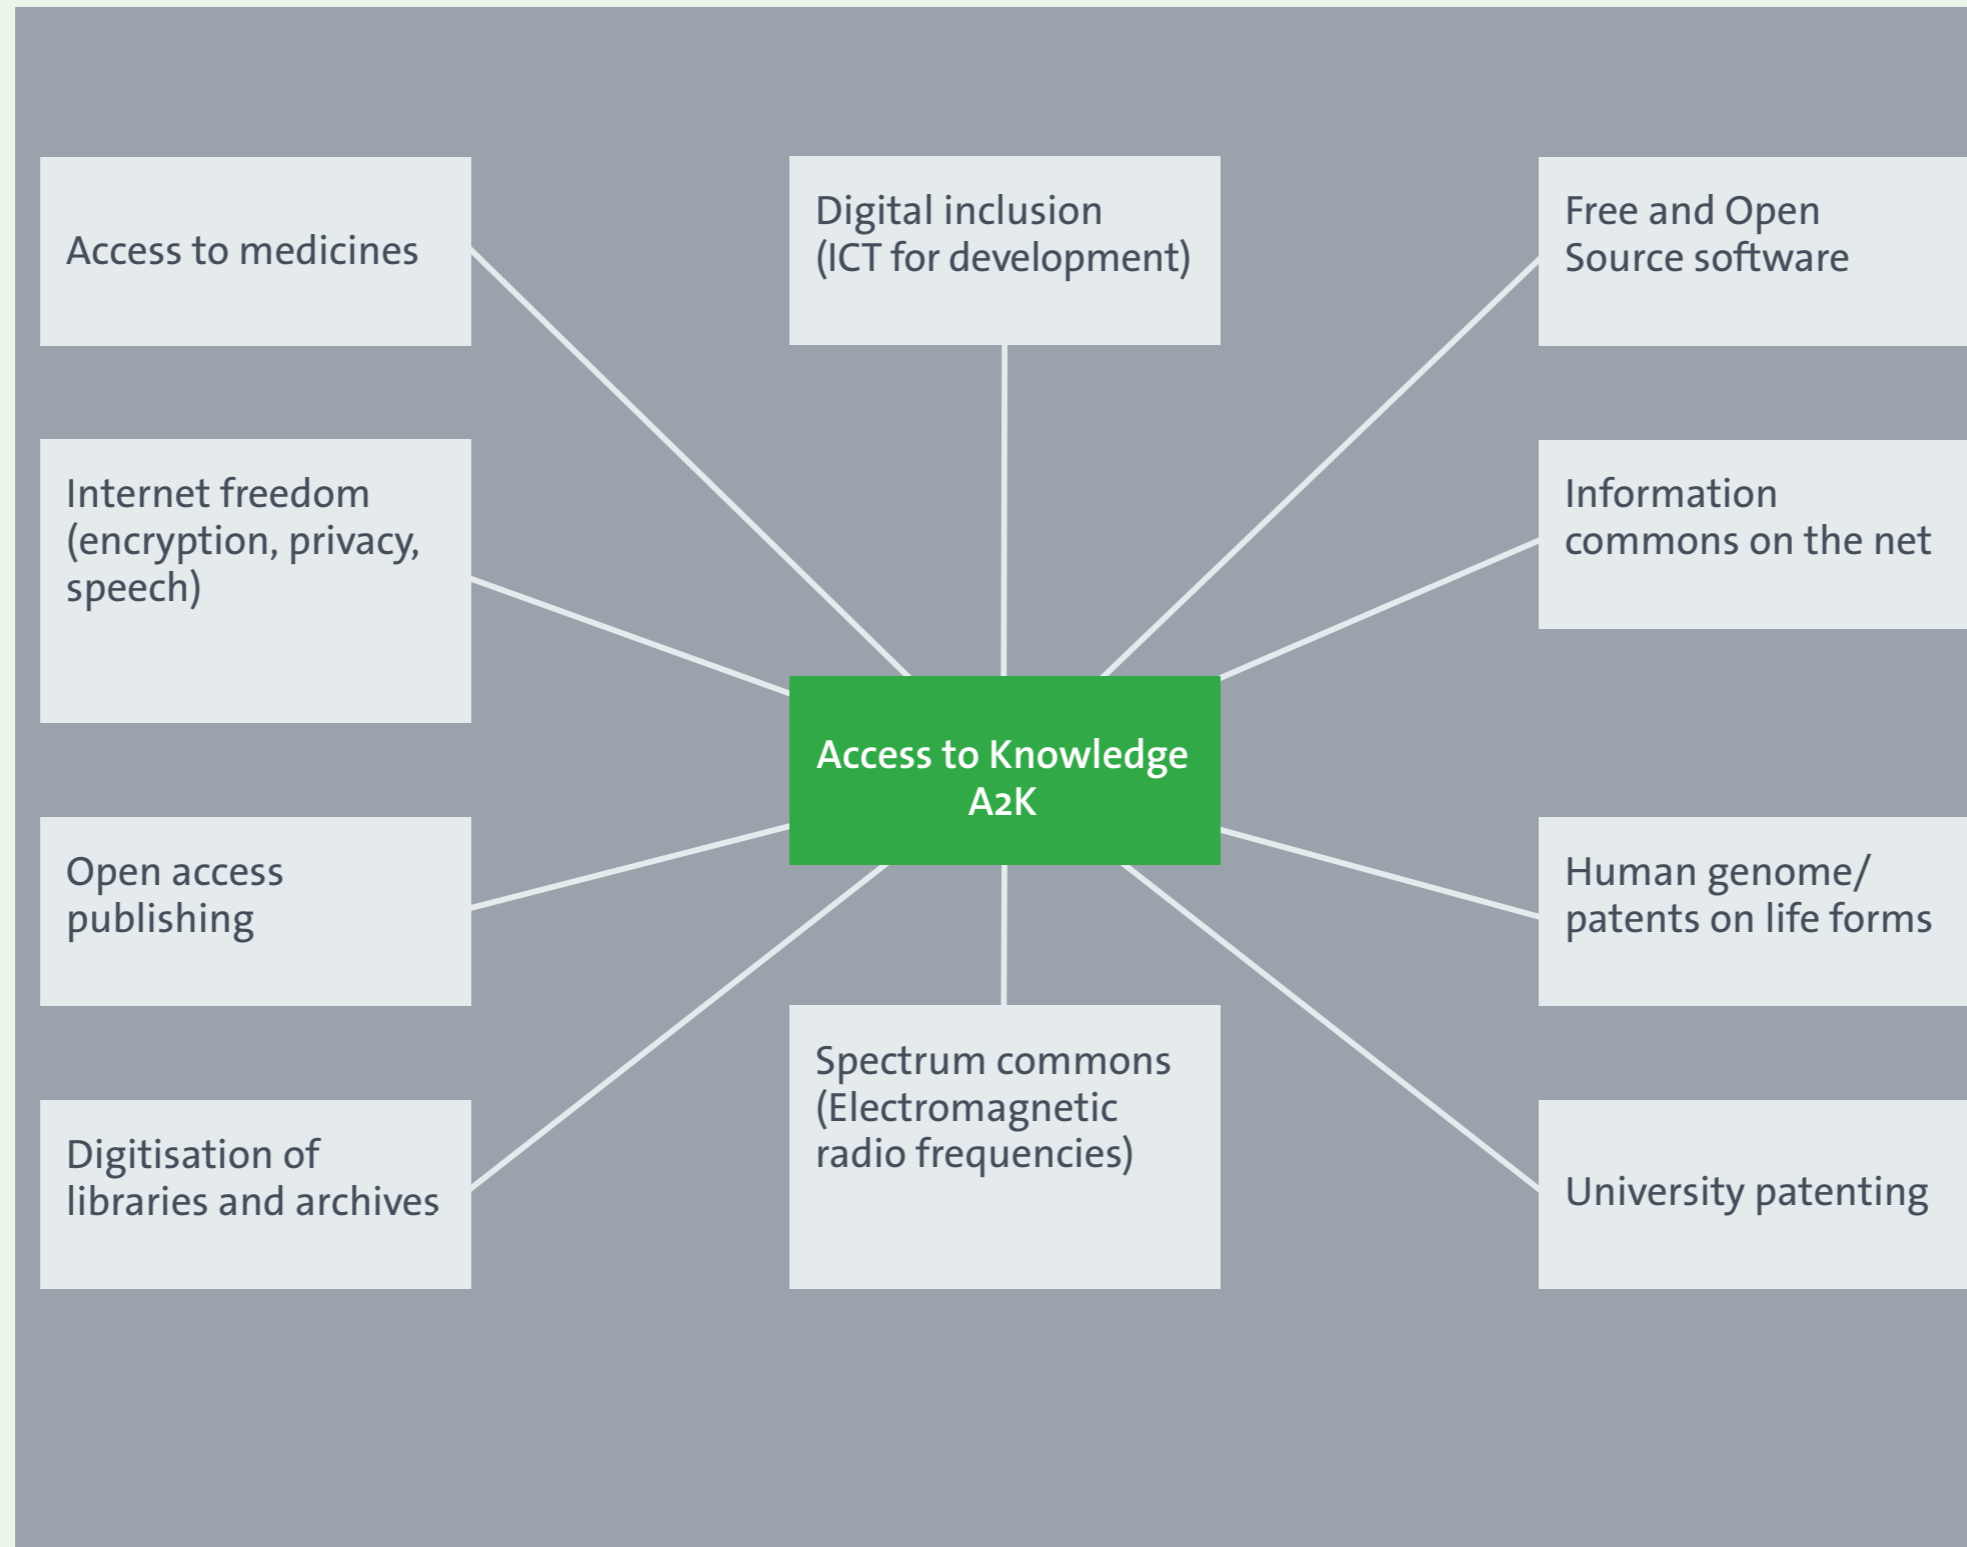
Access to medicines

Digital inclusion (ICT for development)

Free and Open Source software

Internet freedom (encryption, privacy, speech)

Information commons on the net

Access to Knowledge A2K

Open access publishing

Human genome/ patents on life forms

Digitisation of libraries and archives

Spectrum commons (Electromagnetic radio frequencies)

University patenting